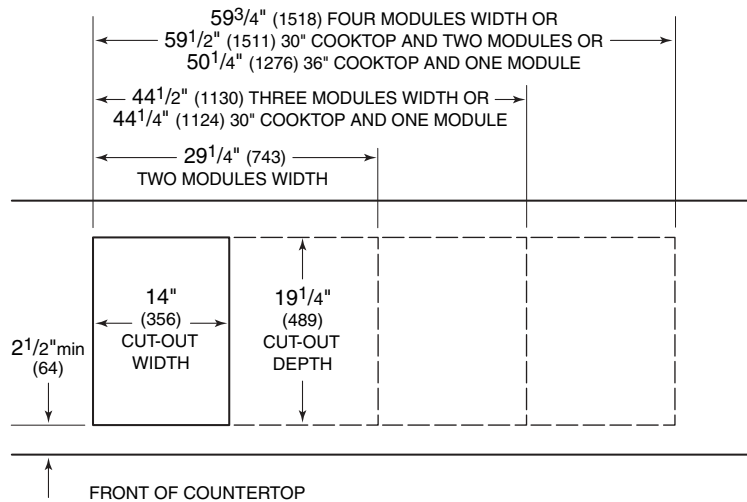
$59^3/4$" (1518) FOUR MODULES WIDTH OR
$59^1/2$" (1511) 30" COOKTOP AND TWO MODULES OR
$50^1/4$" (1276) 36" COOKTOP AND ONE MODULE

$44^1/2$" (1130) THREE MODULES WIDTH OR
$44^1/4$" (1124) 30" COOKTOP AND ONE MODULE

$29^1/4$" (743)
TWO MODULES WIDTH

14"
(356)
CUT-OUT
WIDTH

$19^1/4$"
(489)
CUT-OUT
DEPTH

$2^1/2$"min
(64)

FRONT OF COUNTERTOP